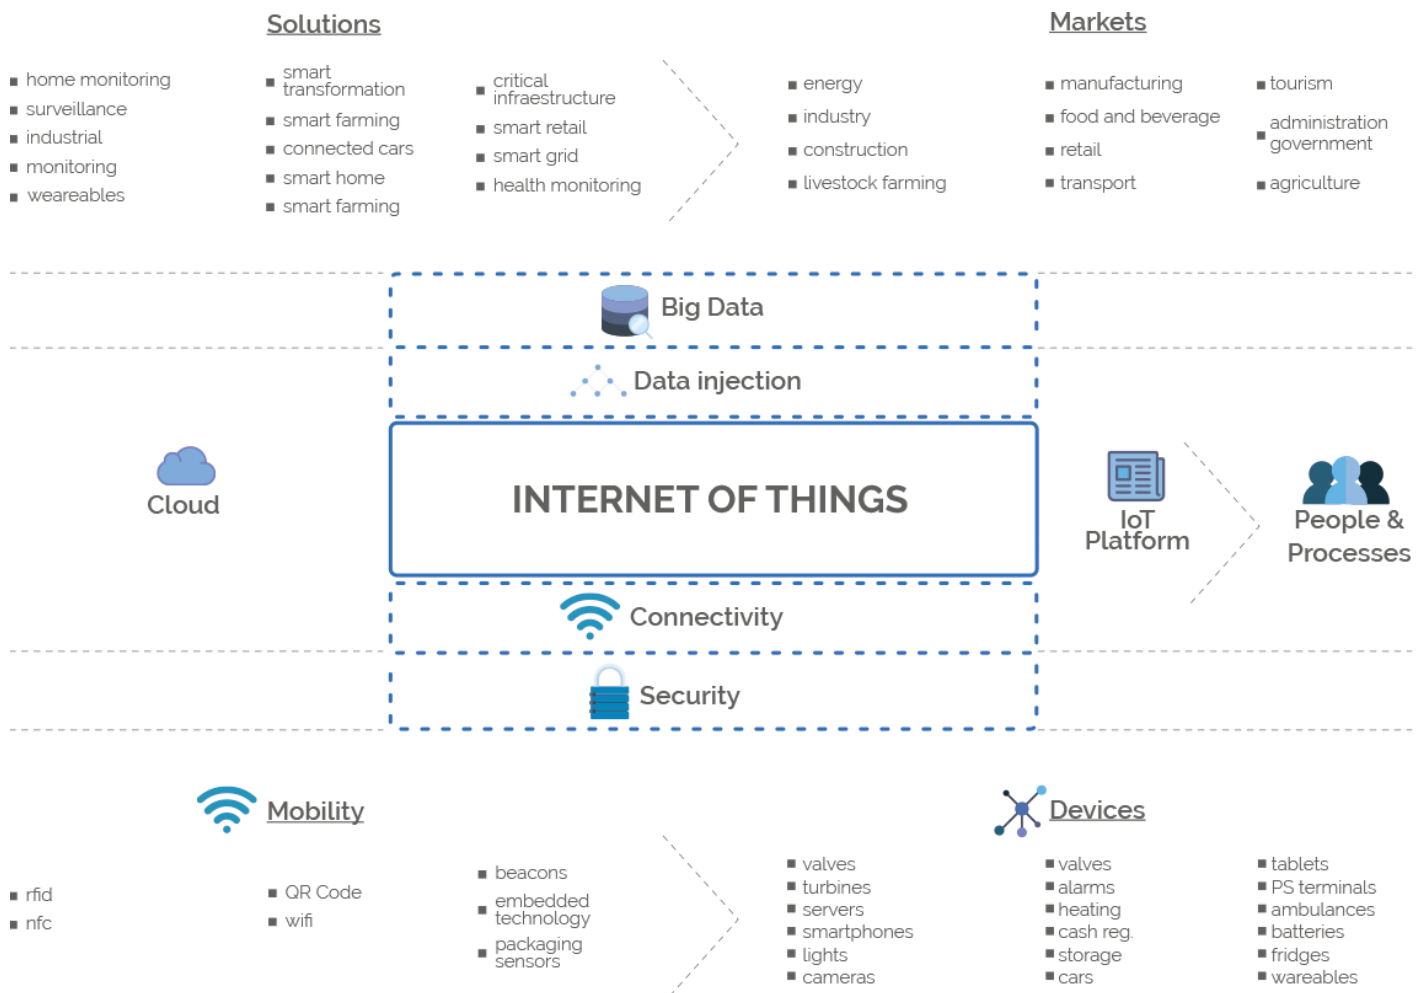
Solutions

- home monitoring
- surveillance
- industrial
- monitoring
- weareables

- smart transformation
- smart farming
- connected cars
- smart home
- smart farming

- critical infraestructure
- smart retail
- smart grid
- health monitoring

Markets

- energy
- industry
- construction
- livestock farming

- manufacturing
- food and beverage
- retail
- transport

- tourism
- administration government
- agriculture

Big Data

Data injection

Cloud

INTERNET OF THINGS

IoT Platform

People & Processes

Connectivity

Security

Mobility

- rfid
- nfc

- QR Code
- wifi

- beacons
- embedded technology
- packaging sensors

Devices

- valves
- turbines
- servers
- smartphones
- lights
- cameras

- valves
- alarms
- heating
- cash reg.
- storage
- cars

- tablets
- PS terminals
- ambulances
- batteries
- fridges
- wareables